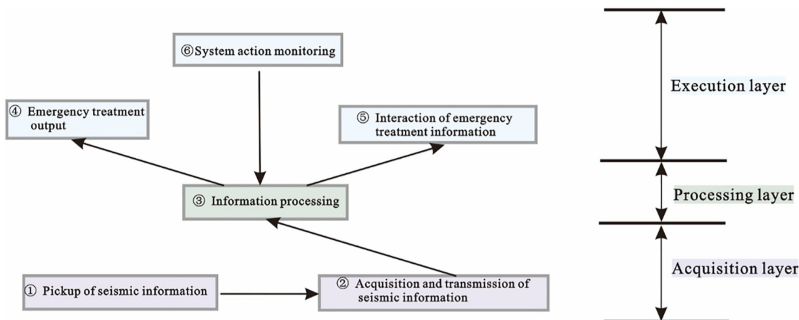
⑥System action monitoring

④ Emergency treatment output

⑤ Interaction of emergency treatment information

③ Information processing

① Pickup of seismic information

② Acquisition and transmission of seismic information

Execution layer

Processing layer

Acquisition layer